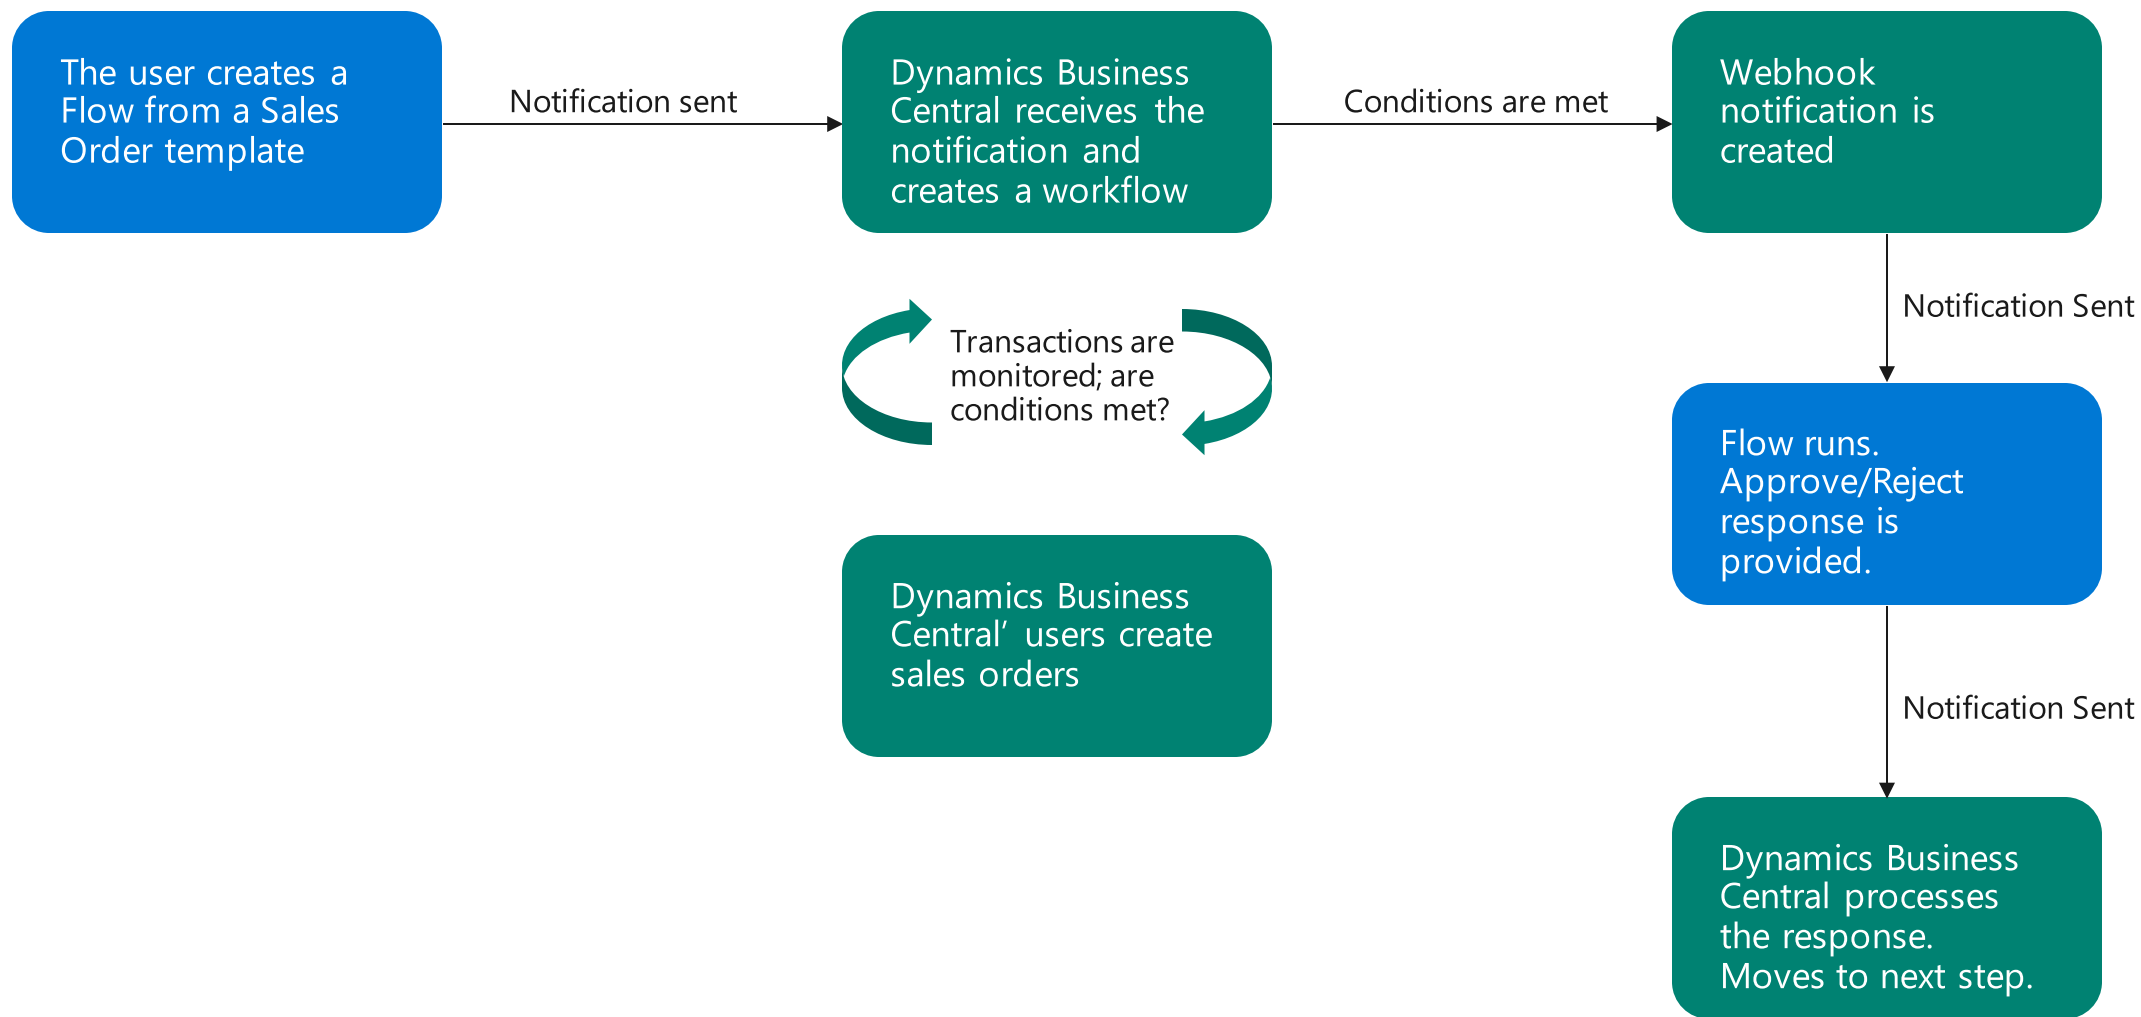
The user creates a Flow from a Sales Order template

Notification sent

Dynamics Business Central receives the notification and creates a workflow

Conditions are met

Webhook notification is created

Transactions are monitored; are conditions met?

Notification Sent

Flow runs. Approve/Reject response is provided.

Dynamics Business Central' users create sales orders

Notification Sent

Dynamics Business Central processes the response. Moves to next step.